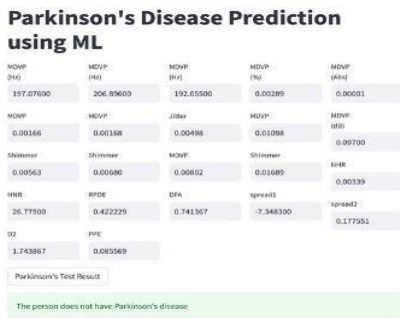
Parkinson's Disease Prediction using ML

MDVP (Hz)
197.07600

MDVP (Hz)
206.89600

MDVP (Hz)
192.05500

MDVP (%)
0.00289

MDVP (Abs)
0.00001

MDVP
0.00166

MDVP
0.00168

Jitter
0.00498

MDVP
0.01098

MDVP (dB)
0.09700

Shimmer
0.00563

Shimmer
0.00680

MDVP
0.00802

Shimmer
0.01689

NHR
0.00339

HNR
26.77500

RPDE
0.422229

DFA
0.741367

spread1
-7.348300

spread2
0.177551

D2
1.743867

PPE
0.085569

Parkinson's Test Result

The person does not have Parkinson's disease